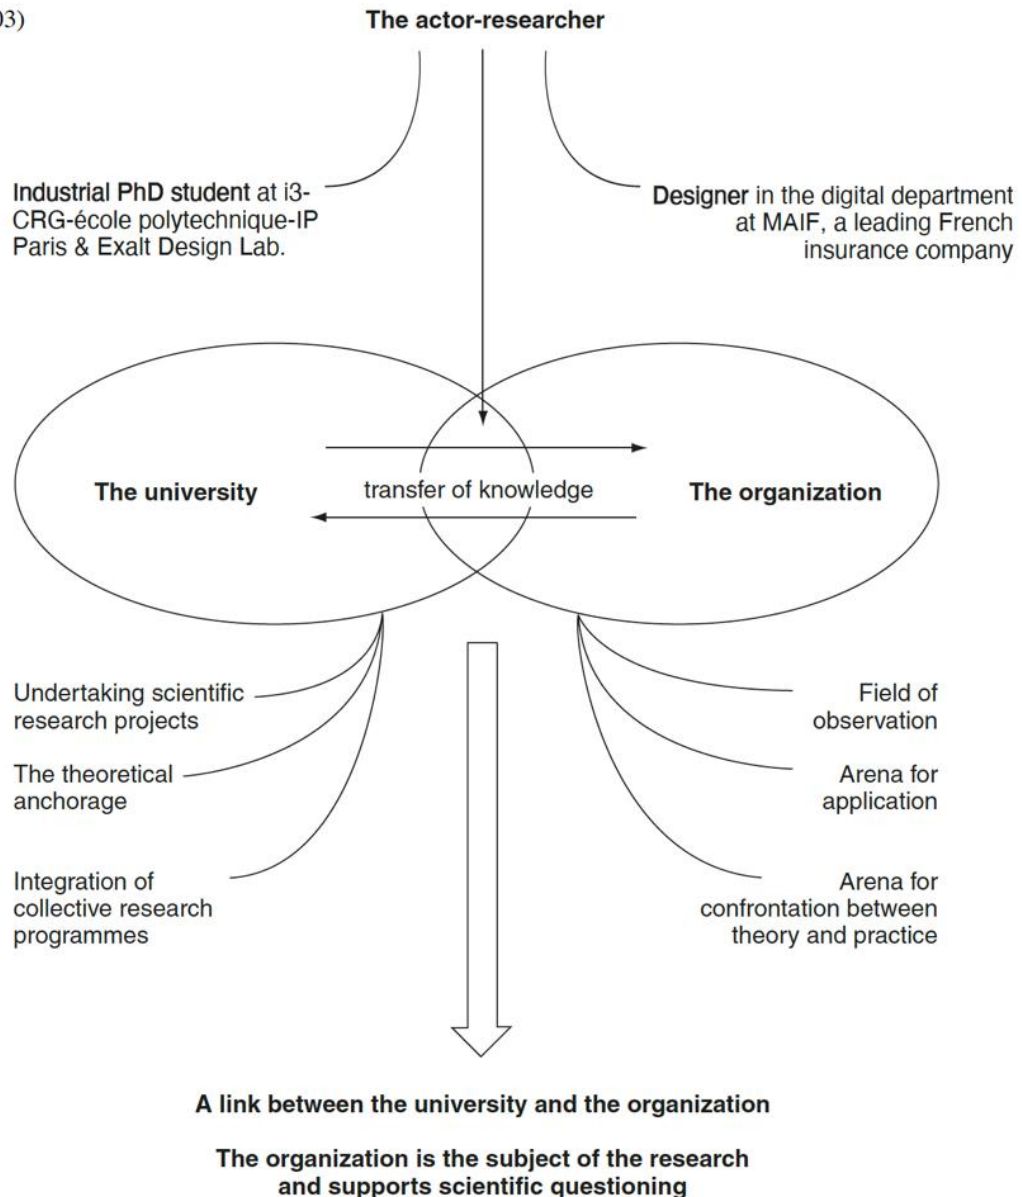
03)

The actor-researcher

Industrial PhD student at i3-CRG-école polytechnique-IP Paris & Exalt Design Lab.

Designer in the digital department at MAIF, a leading French insurance company

The university

transfer of knowledge

The organization

Undertaking scientific research projects

The theoretical anchorage

Integration of collective research programmes

Field of observation

Arena for application

Arena for confrontation between theory and practice

A link between the university and the organization

The organization is the subject of the research and supports scientific questioning